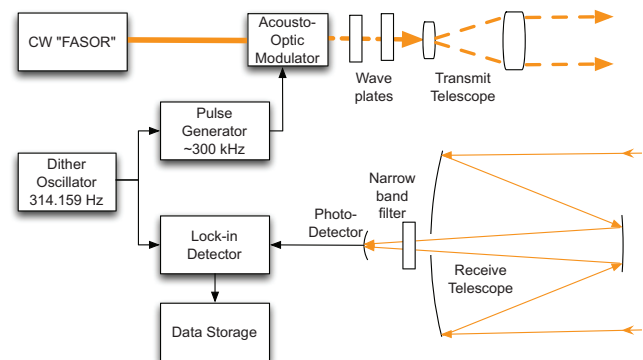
CW "FASOR"

Acousto-Optic Modulator

Wave plates

Transmit Telescope

Pulse Generator ~300 kHz

Dither Oscillator 314.159 Hz

Narrow band filter

Photo-Detector

Lock-in Detector

Receive Telescope

Data Storage